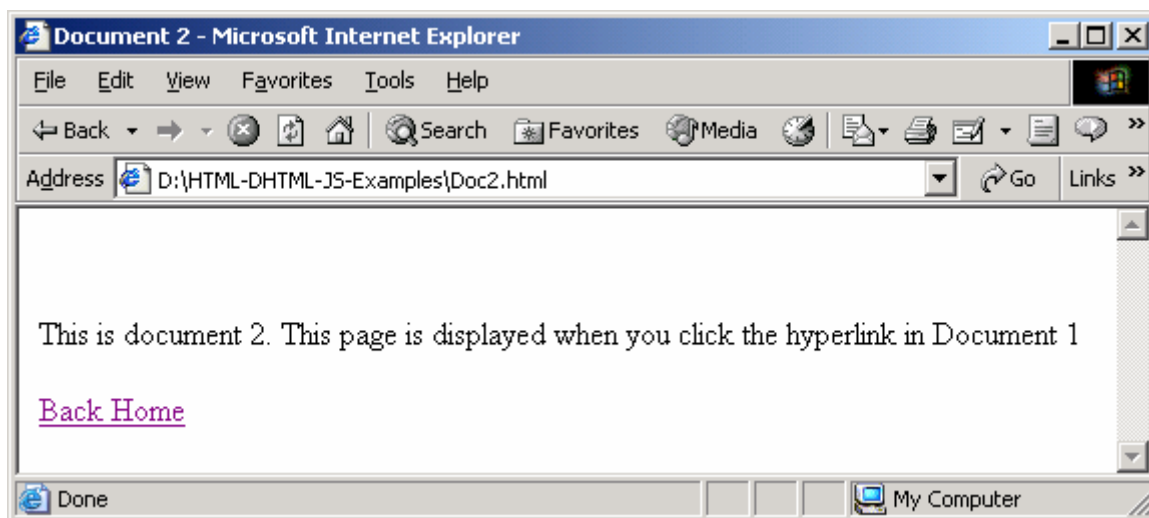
Document 2 - Microsoft Internet Explorer

File Edit View Favorites Tools Help

Back Search Favorites Media

Address D:\HTML-DHTML-JS-Examples\Doc2.html Go Links »

This is document 2. This page is displayed when you click the hyperlink in Document 1

Back Home

Done My Computer